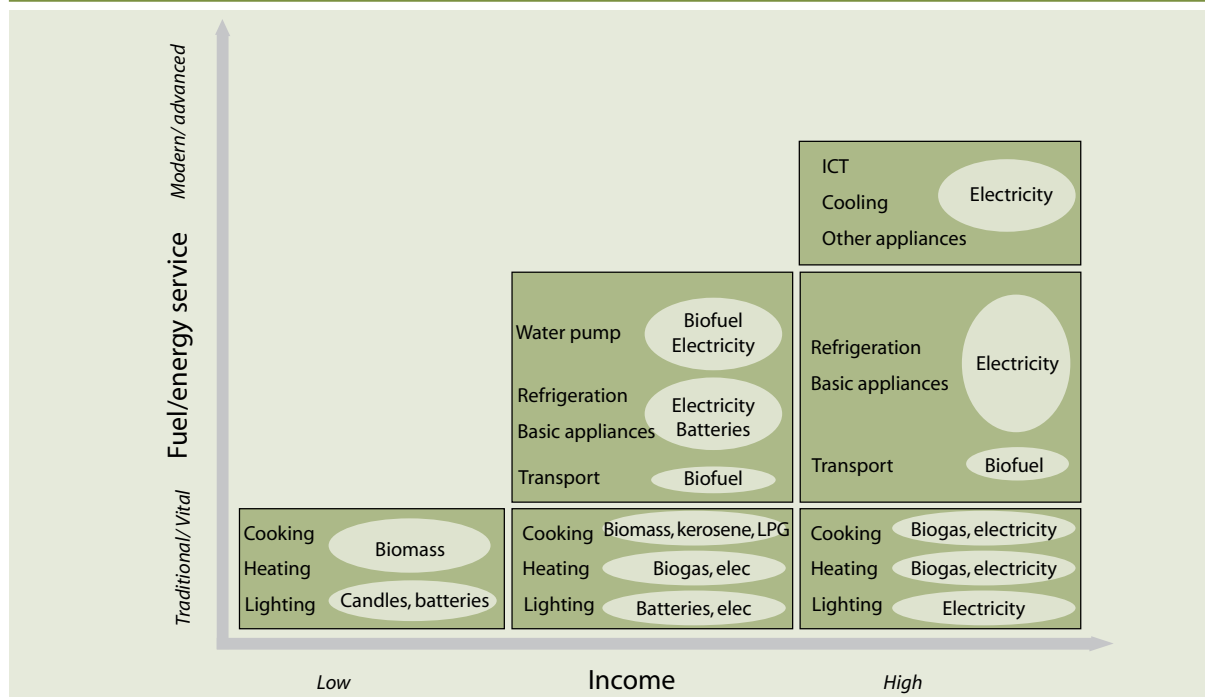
Modern/ advanced

Fuel/energy service

Traditional/ Vital

ICT
Cooling
Other appliances
Electricity

Water pump
Biofuel Electricity
Refrigeration
Basic appliances
Electricity Batteries
Transport
Biofuel

Refrigeration
Basic appliances
Electricity
Transport
Biofuel

Cooling
Heating
Lighting
Biomass
Candles, batteries

Cooking
Biomass, kerosene, LPG
Heating
Biogas, elec
Lighting
Batteries, elec

Cooking
Biogas, electricity
Heating
Biogas, electricity
Lighting
Electricity

Low

Income

High